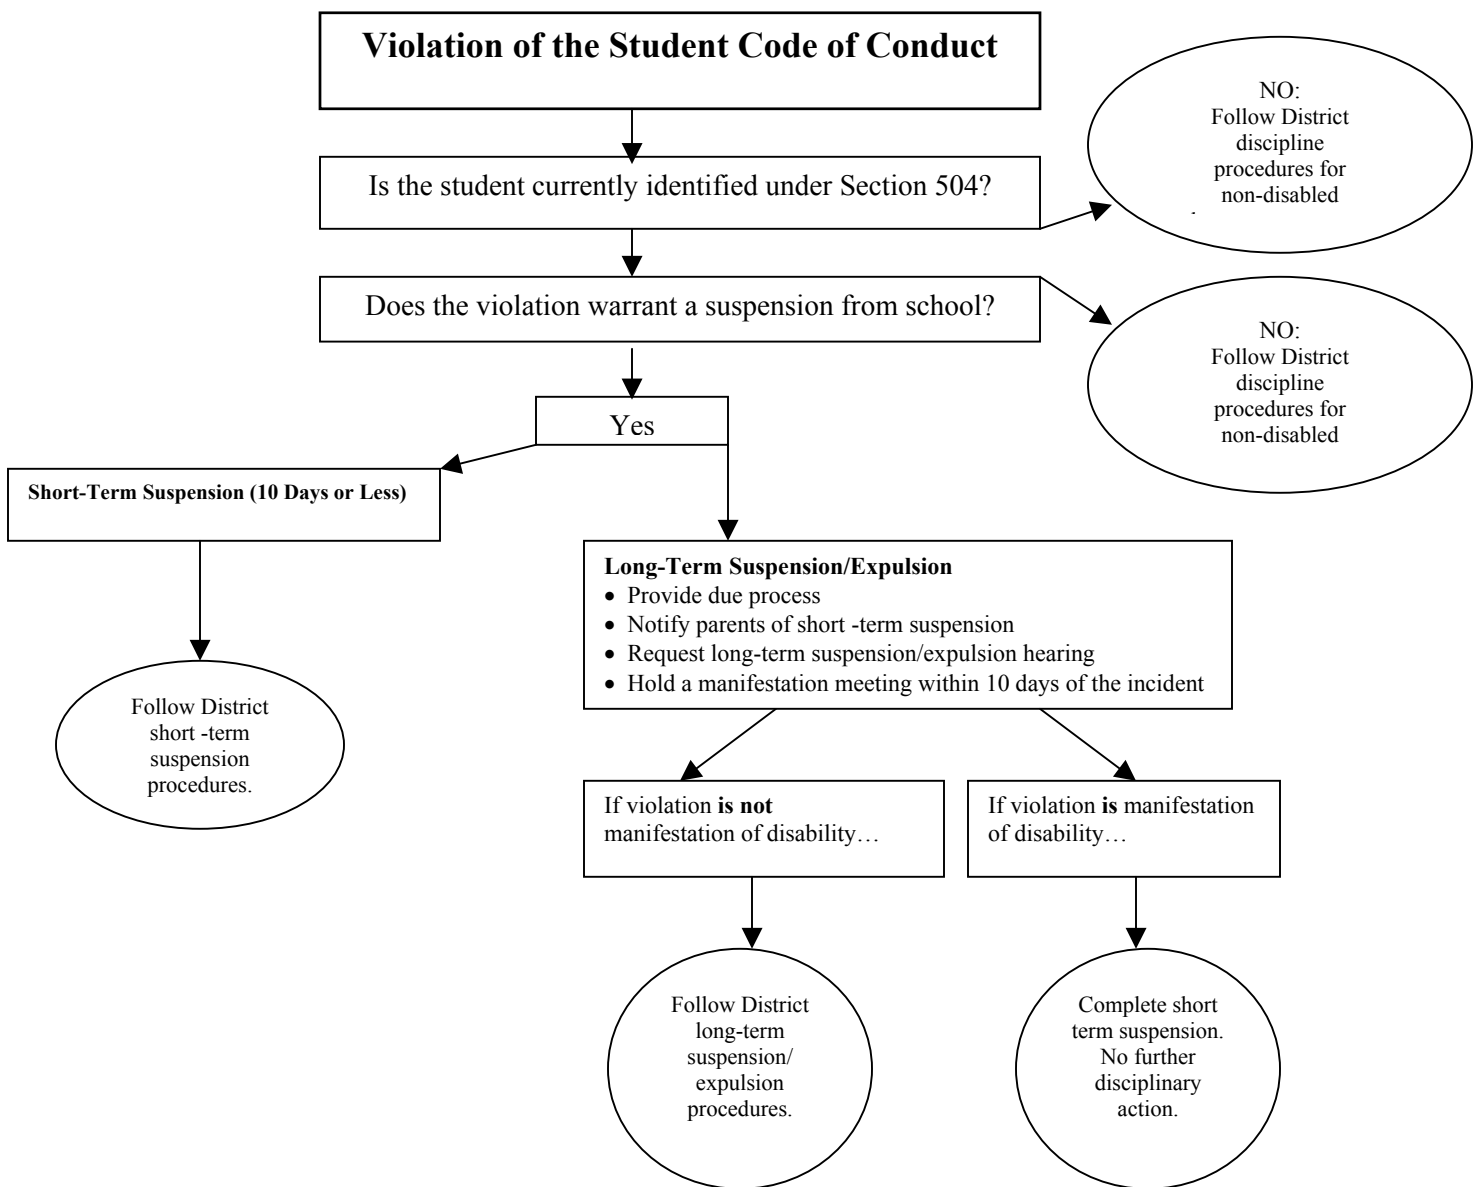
Violation of the Student Code of Conduct

Is the student currently identified under Section 504?

NO:
Follow District discipline procedures for non-disabled

Does the violation warrant a suspension from school?

NO:
Follow District discipline procedures for non-disabled

Yes

Short-Term Suspension (10 Days or Less)

Follow District short -term suspension procedures.

Long-Term Suspension/Expulsion
• Provide due process
• Notify parents of short -term suspension
• Request long-term suspension/expulsion hearing
• Hold a manifestation meeting within 10 days of the incident

If violation **is not** manifestation of disability…

Follow District long-term suspension/ expulsion procedures.

If violation **is** manifestation of disability…

Complete short term suspension. No further disciplinary action.